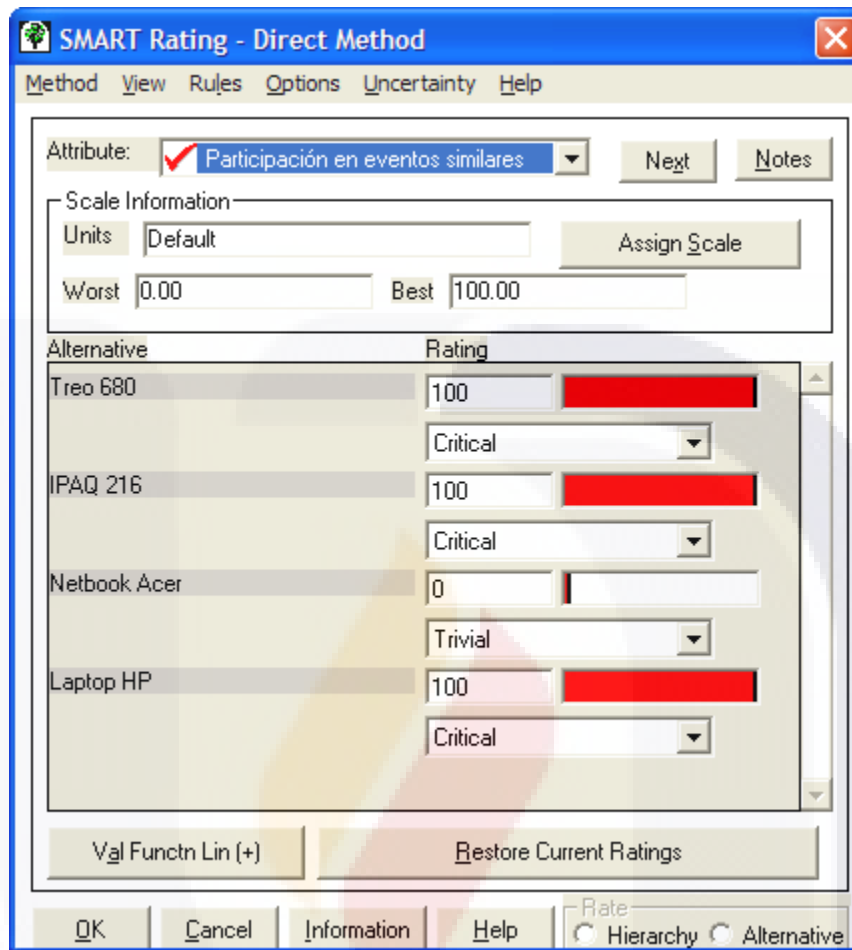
SMART Rating - Direct Method

Method View Rules Options Uncertainty Help

Attribute: Participación en eventos similares

Next

Notes

Scale Information

Units Default

Assign Scale

Worst 0.00

Best 100.00

Alternative

Rating

Treo 680

100

Critical

IPAQ 216

100

Critical

Netbook Acer

0

Trivial

Laptop HP

100

Critical

Val Functn Lin (+)

Restore Current Ratings

OK

Cancel

Information

Help

Rate

Hierarchy

Alternative